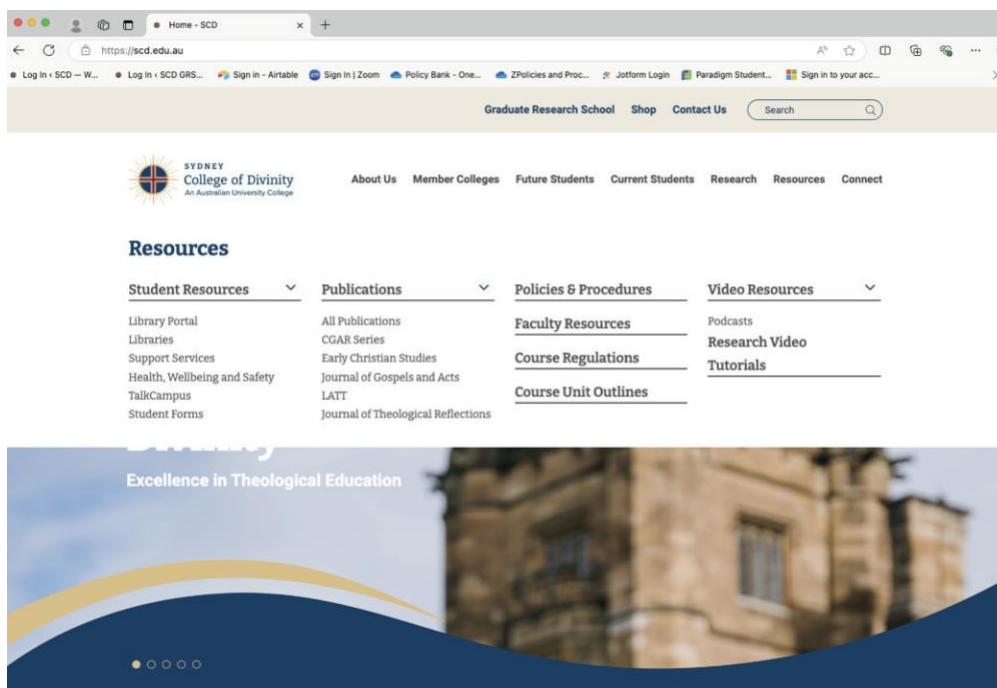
Home - SCD

https://scd.edu.au

Log In ‹ SCD — W... Log In ‹ SCD GRS... Sign in - Airtable Sign In | Zoom Policy Bank - One... ZPolicies and Proc... Jotform Login Paradigm Student... Sign in to your acc...

Graduate Research School Shop Contact Us Search

SYDNEY
College of Divinity
An Australian University College

About Us Member Colleges Future Students Current Students Research Resources Connect

Resources

Student Resources

Library Portal
Libraries
Support Services
Health, Wellbeing and Safety
TalkCampus
Student Forms

Publications

All Publications
CGAR Series
Early Christian Studies
Journal of Gospels and Acts
LATT
Journal of Theological Reflections

Policies & Procedures

Faculty Resources

Course Regulations

Course Unit Outlines

Video Resources

Podcasts
Research Video Tutorials

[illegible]

Excellence in Theological Education